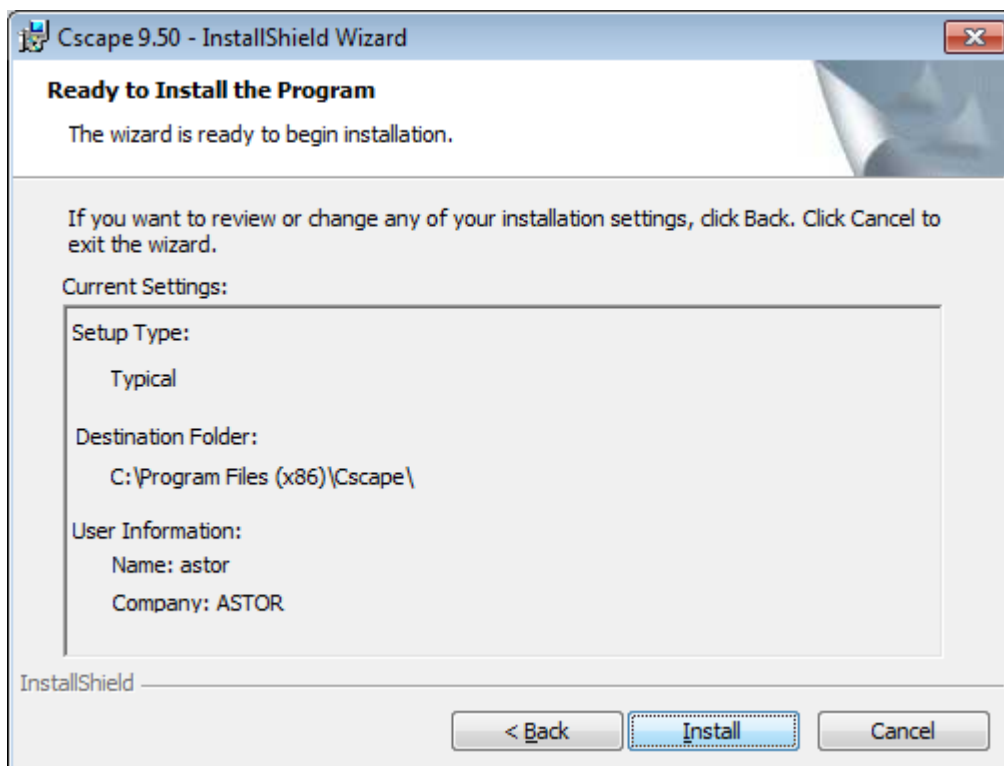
Cscape 9.50 - InstallShield Wizard

Ready to Install the Program

The wizard is ready to begin installation.

If you want to review or change any of your installation settings, click Back. Click Cancel to exit the wizard.

Current Settings:

Setup Type:

Typical

Destination Folder:

C:\Program Files (x86)\Cscape\

User Information:

Name: astor

Company: ASTOR

InstallShield

< Back

Install

Cancel